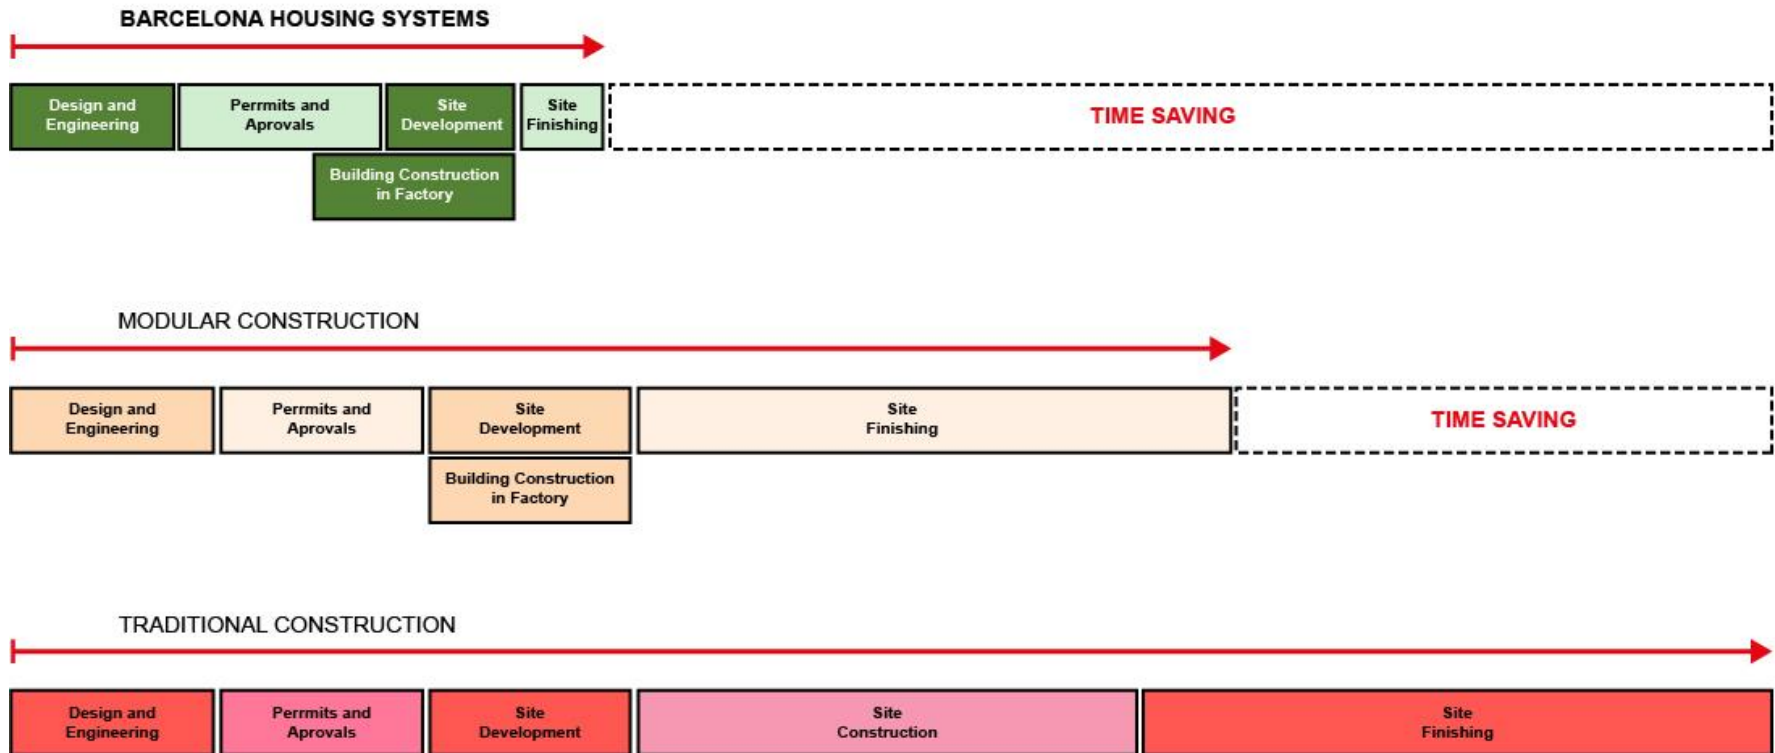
BARCELONA HOUSING SYSTEMS

Design and Engineering

Permits and Aprovals

Site Development

Site Finishing

TIME SAVING

Building Construction in Factory

MODULAR CONSTRUCTION

Design and Engineering

Permits and Aprovals

Site Development

Site Finishing

TIME SAVING

Building Construction in Factory

TRADITIONAL CONSTRUCTION

Design and Engineering

Permits and Aprovals

Site Development

Site Construction

Site Finishing